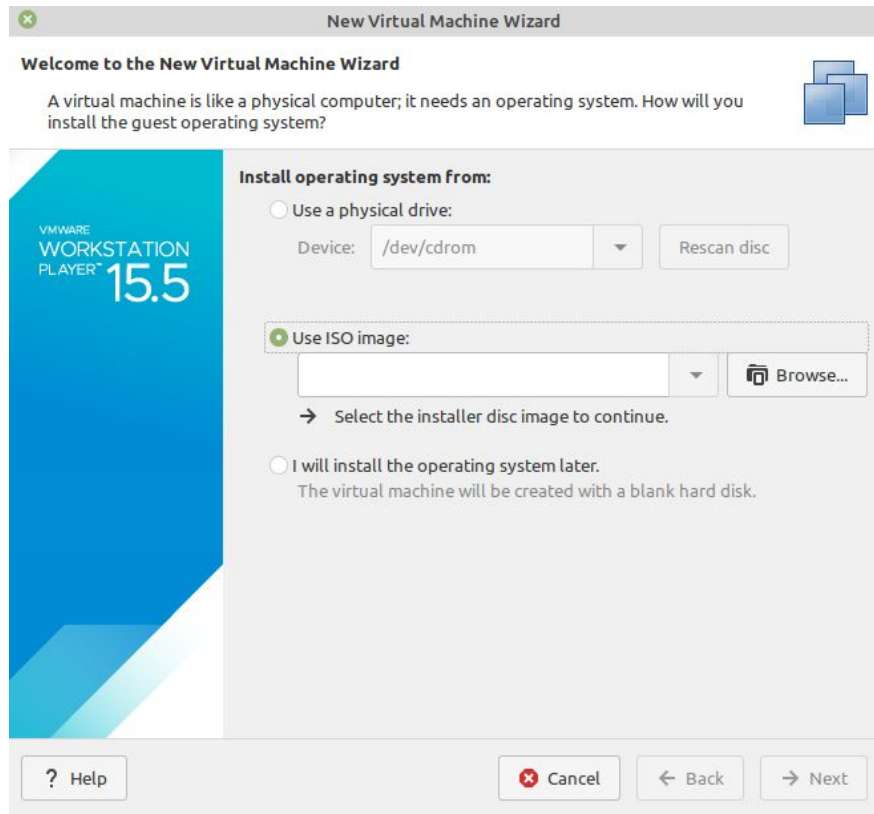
New Virtual Machine Wizard

Welcome to the New Virtual Machine Wizard

A virtual machine is like a physical computer; it needs an operating system. How will you install the guest operating system?

VMWARE
WORKSTATION
PLAYER™ 15.5

Install operating system from:

Use a physical drive:

Device: /dev/cdrom

Rescan disc

Use ISO image:

Browse...

→ Select the installer disc image to continue.

I will install the operating system later.

The virtual machine will be created with a blank hard disk.

? Help

Cancel

← Back

→ Next